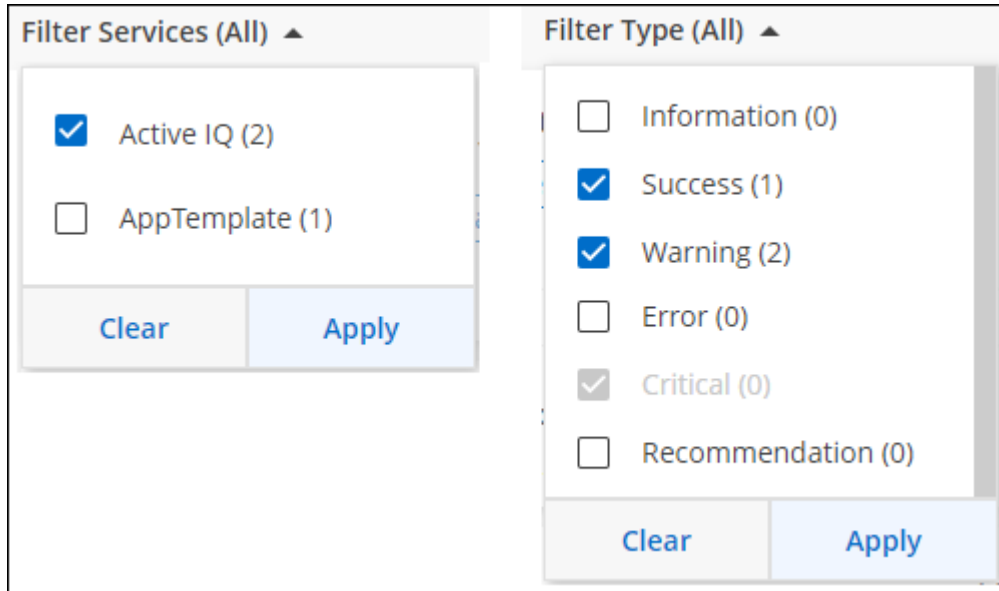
Filter Services (All) ▲

☑ Active IQ (2)

☐ AppTemplate (1)

Clear | Apply

Filter Type (All) ▲

☐ Information (0)

☑ Success (1)

☑ Warning (2)

☐ Error (0)

☑ Critical (0)

☐ Recommendation (0)

Clear | Apply